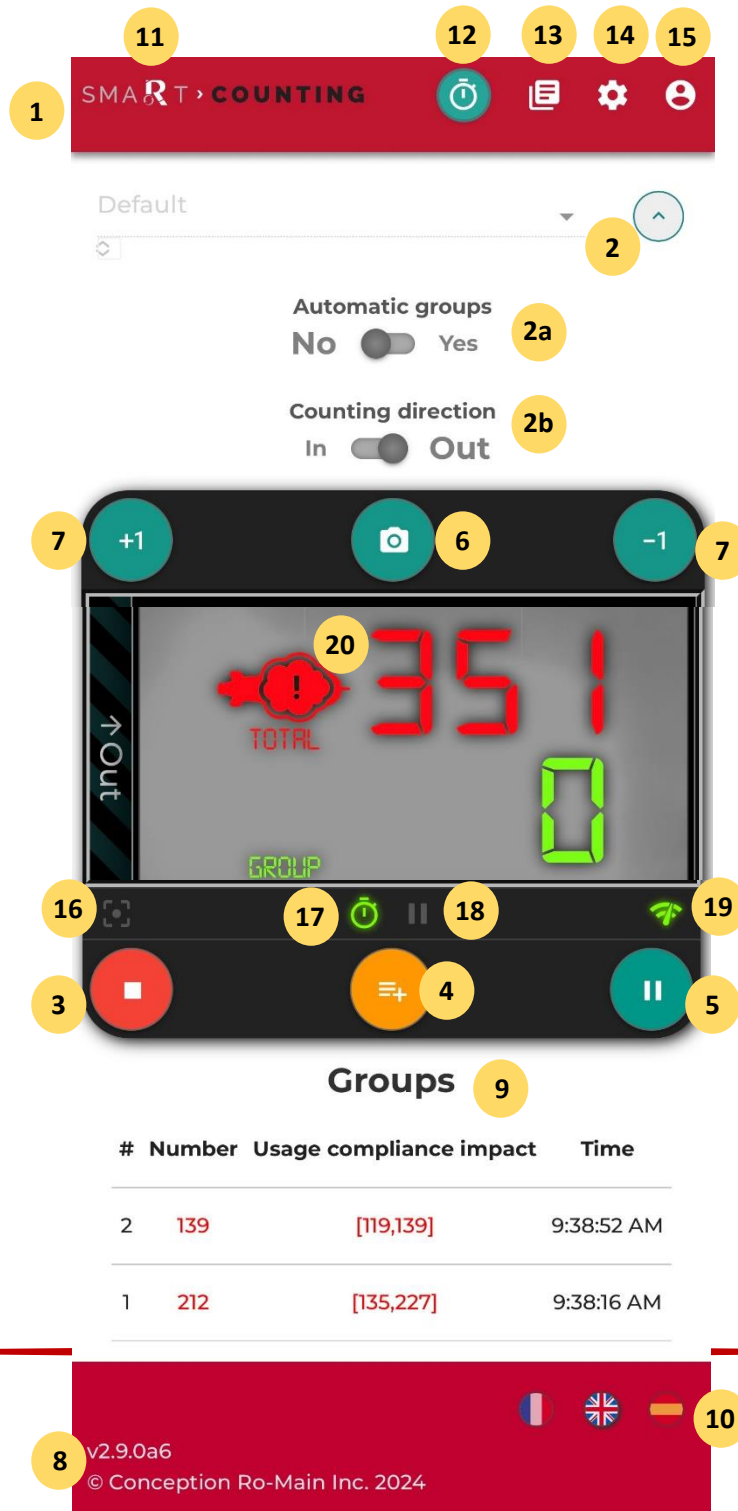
11 12 13 14 15

1 SMART › COUNTING

Default

2

Automatic groups
No Yes 2a

Counting direction
In Out 2b

7 +1 6 -1 7

→Out

20 351

TOTAL

0

GROUP

16 17 18 19

3 4 5

Groups 9

| # | Number | Usage compliance impact | Time |
|---|---|---|---|
| 2 | 139 | [119,139] | 9:38:52 AM |
| 1 | 212 | [135,227] | 9:38:16 AM |

10

8 v2.9.0a6
© Conception Ro-Main Inc. 2024